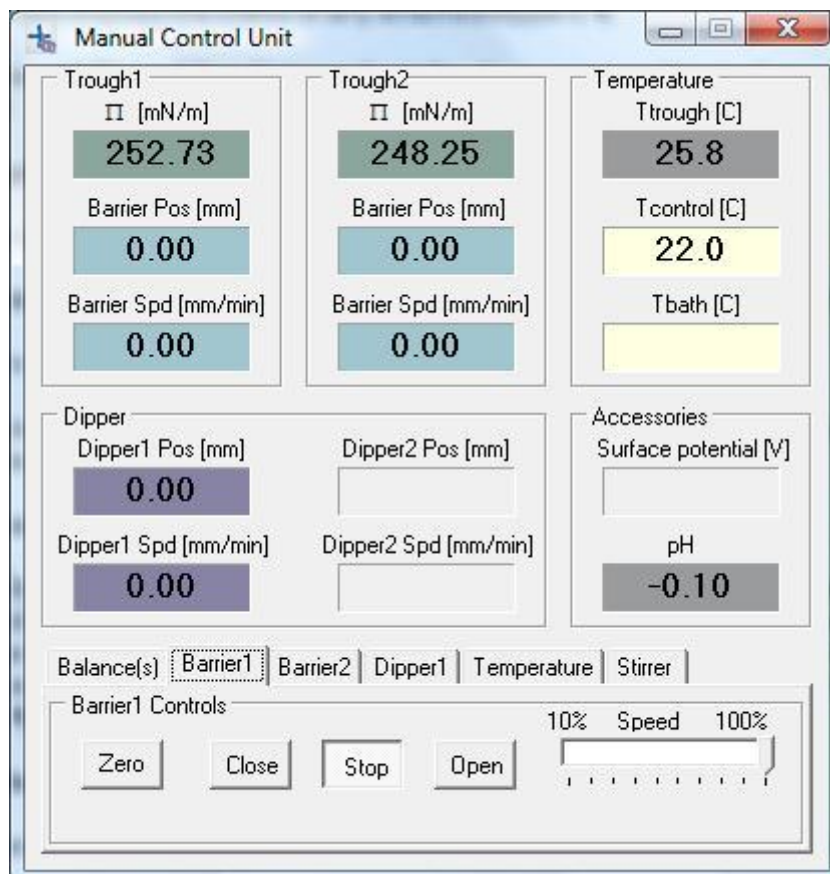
Manual Control Unit

Trough1
$\Pi$ [mN/m]
252.73
Barrier Pos [mm]
0.00
Barrier Spd [mm/min]
0.00

Trough2
$\Pi$ [mN/m]
248.25
Barrier Pos [mm]
0.00
Barrier Spd [mm/min]
0.00

Temperature
Ttrough [C]
25.8
Tcontrol [C]
22.0
Tbath [C]

Dipper
Dipper1 Pos [mm]
0.00
Dipper2 Pos [mm]
Dipper1 Spd [mm/min]
0.00
Dipper2 Spd [mm/min]

Accessories
Surface potential [V]
pH
-0.10

Balance(s) Barrier1 Barrier2 Dipper1 Temperature Stirrer

Barrier1 Controls
Zero Close Stop Open
10% Speed 100%